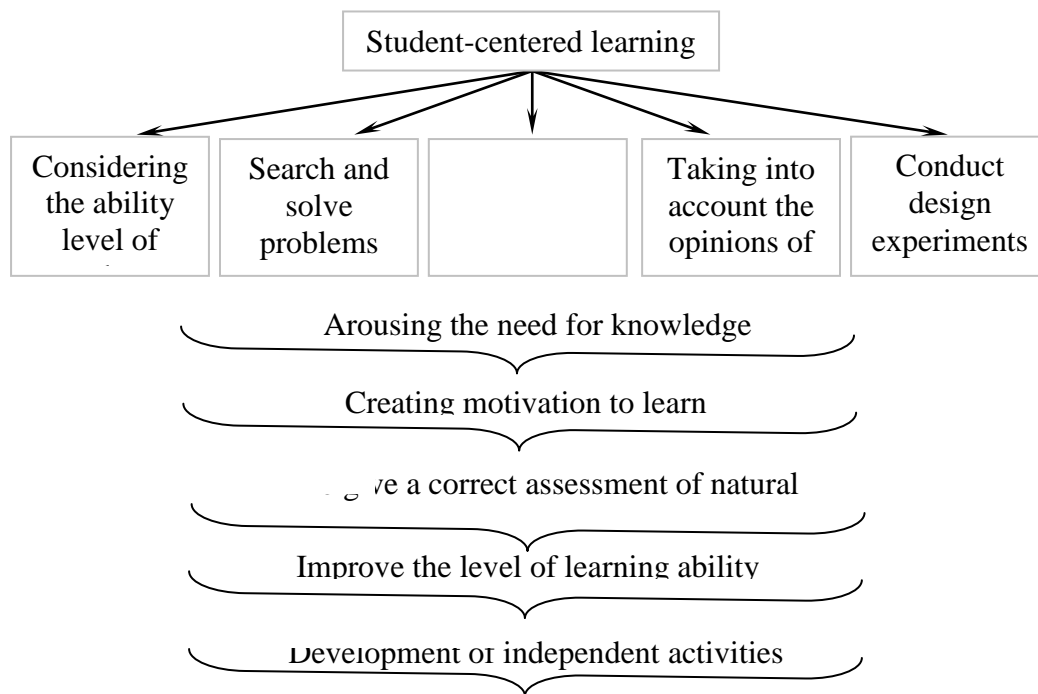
Student-centered learning

Considering the ability level of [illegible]

Search and solve problems

Taking into account the opinions of

Conduct design experiments

Arousing the need for knowledge

Creating motivation to learn

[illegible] ve a correct assessment of natural

Improve the level of learning ability

Development of independent activities